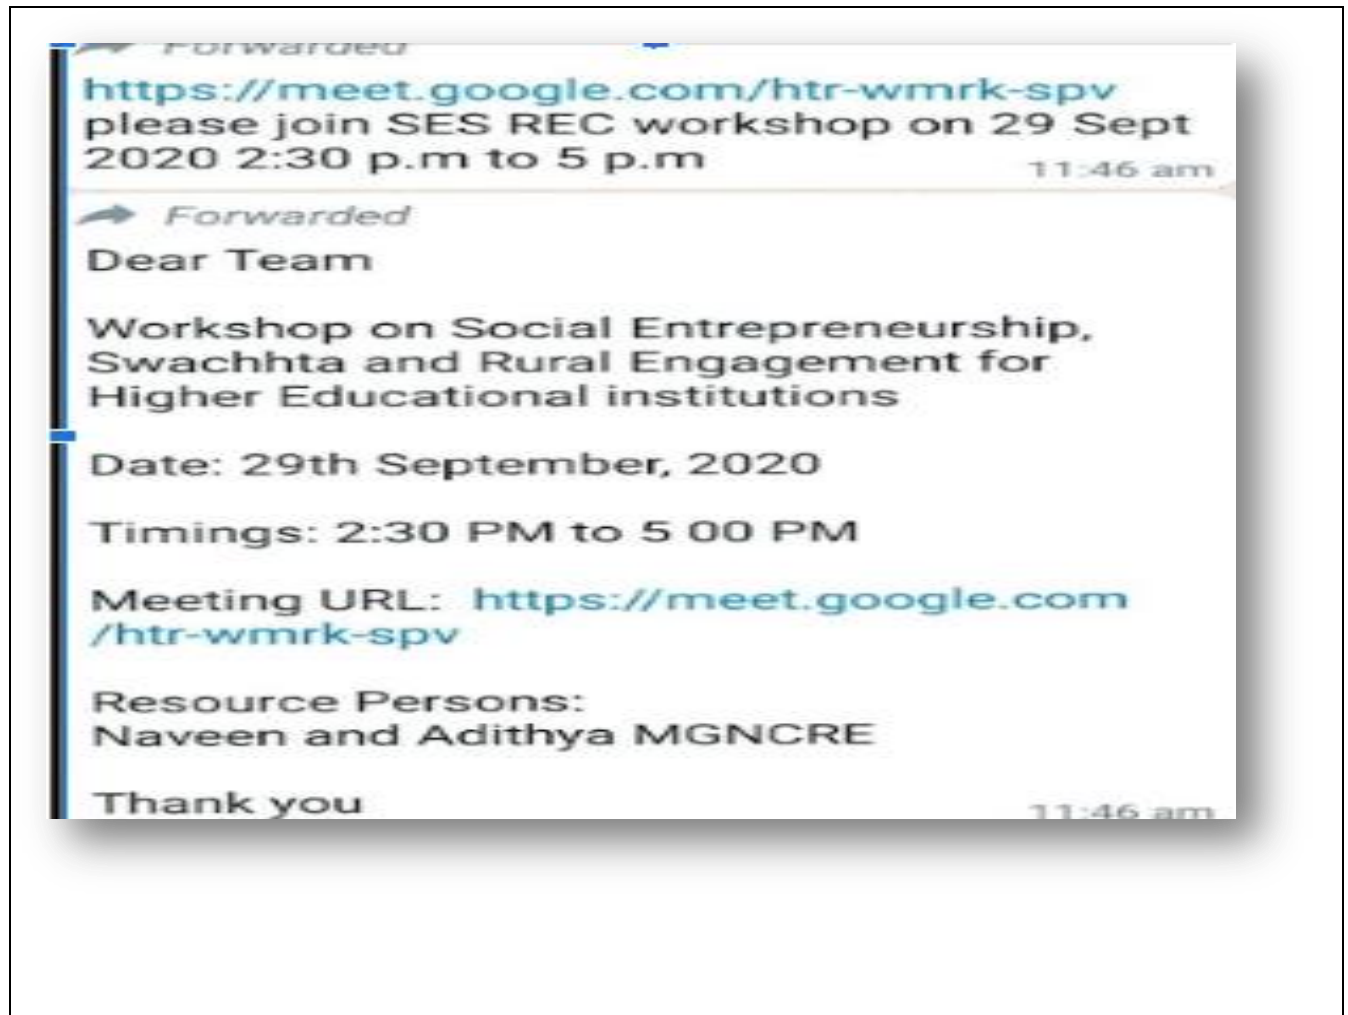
Forwarded
https://meet.google.com/htr-wmrk-spv please join SES REC workshop on 29 Sept 2020 2:30 p.m to 5 p.m 11:46 am

Forwarded
Dear Team

Workshop on Social Entrepreneurship, Swachhta and Rural Engagement for Higher Educational institutions

Date: 29th September, 2020

Timings: 2:30 PM to 5 00 PM

Meeting URL: https://meet.google.com/htr-wmrk-spv

Resource Persons:
Naveen and Adithya MGNCRE

Thank you 11:46 am